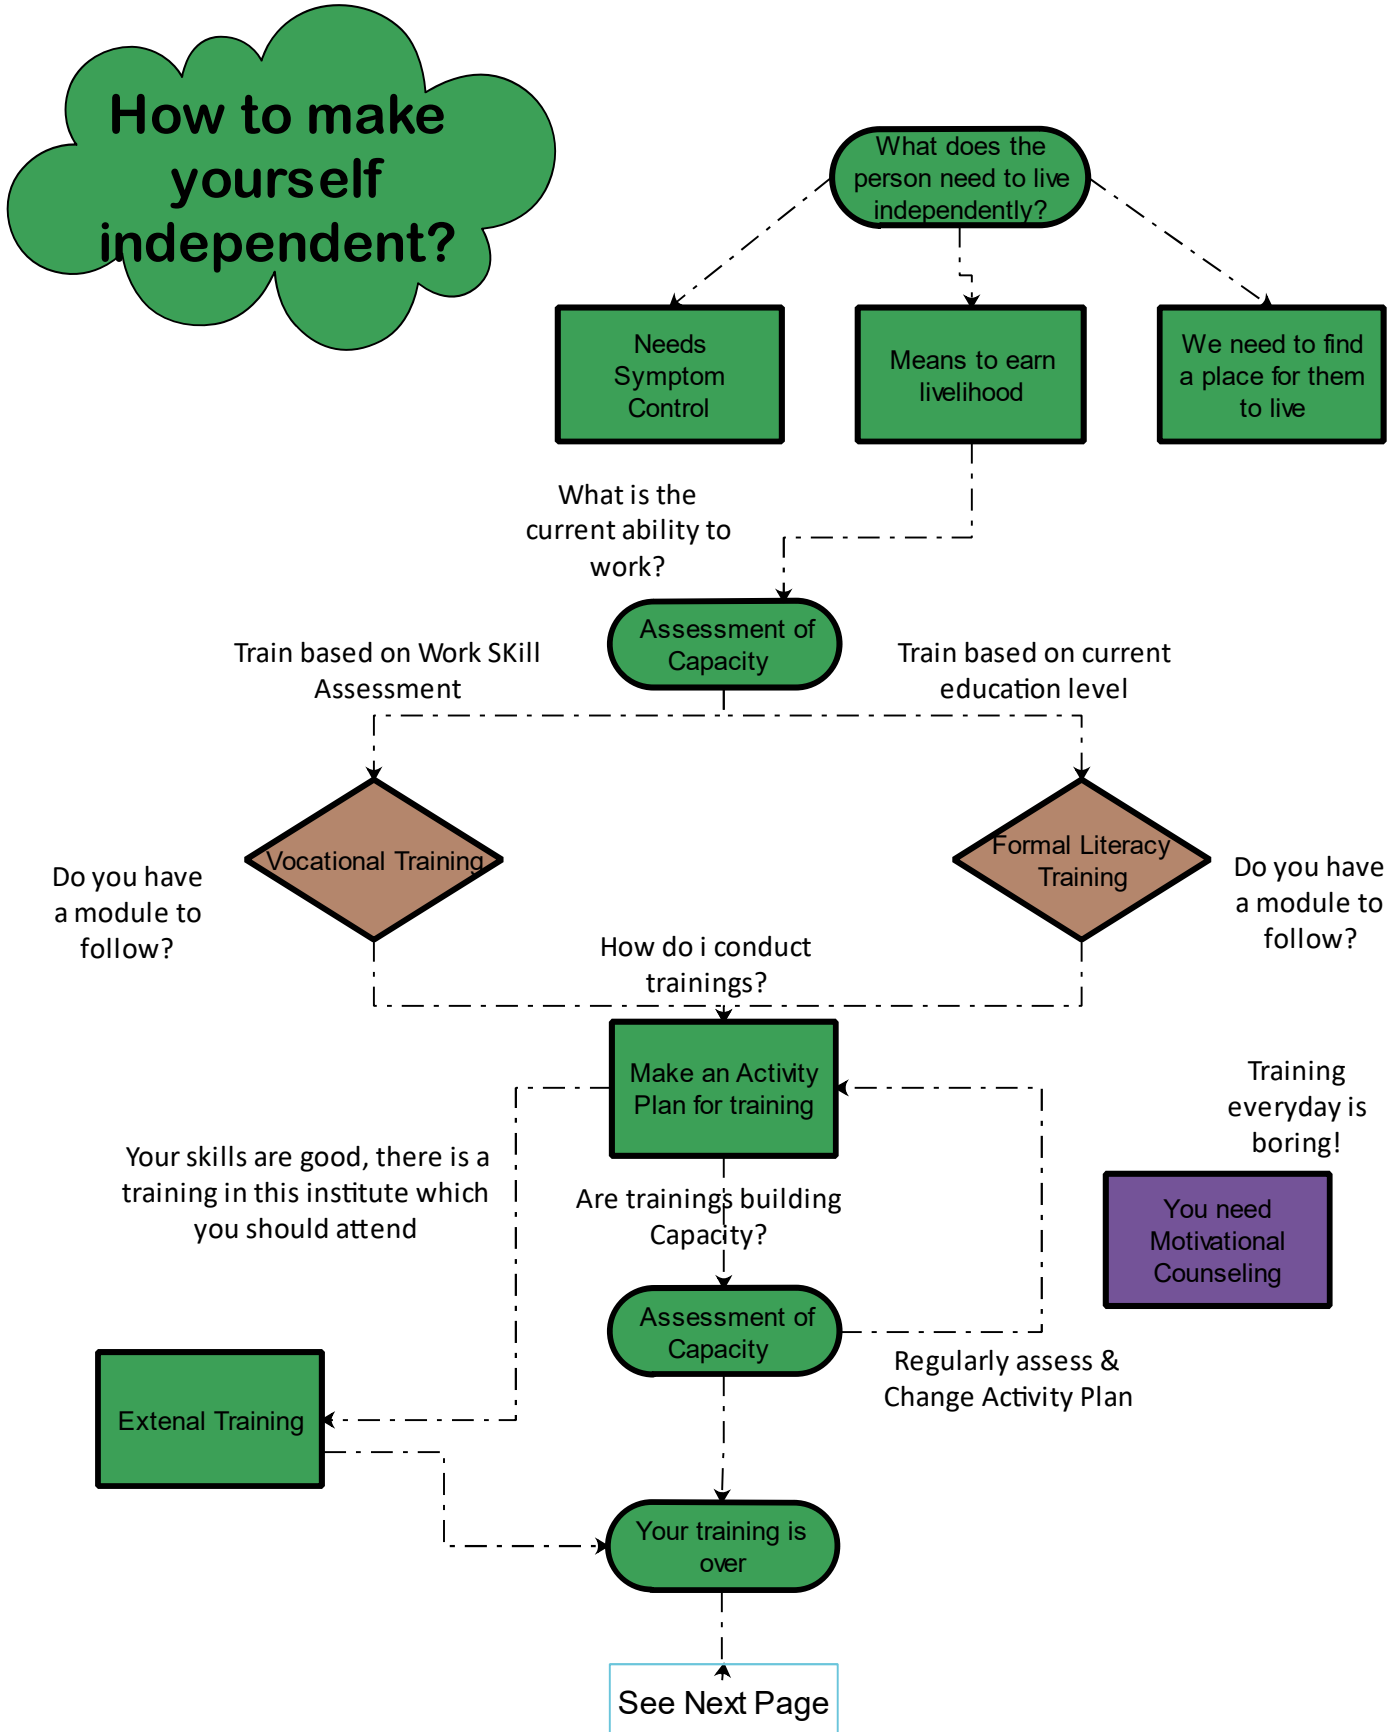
How to make yourself independent?

What does the person need to live independently?

Needs Symptom Control

Means to earn livelihood

We need to find a place for them to live

What is the current ability to work?

Assessment of Capacity

Train based on Work SKill Assessment

Train based on current education level

Do you have a module to follow?

Vocational Training

Formal Literacy Training

Do you have a module to follow?

How do i conduct trainings?

Make an Activity Plan for training

Training everyday is boring!

Your skills are good, there is a training in this institute which you should attend

Are trainings building Capacity?

You need Motivational Counseling

Assessment of Capacity

Regularly assess & Change Activity Plan

Extenal Training

Your training is over

See Next Page